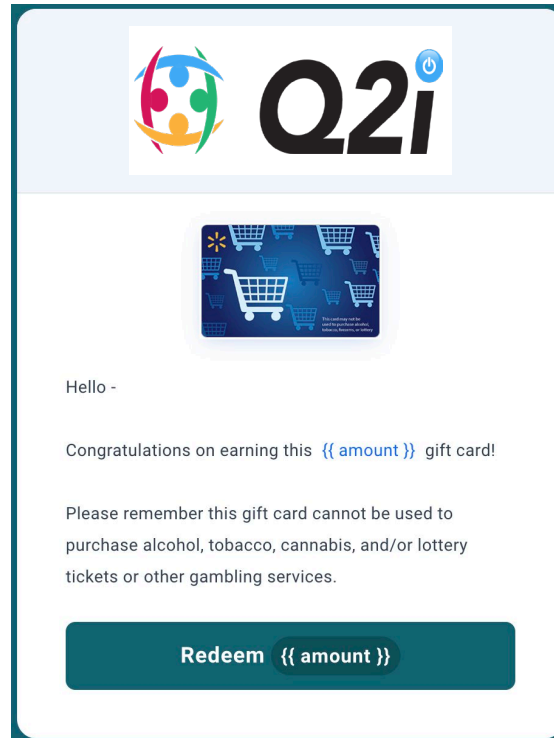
Q2i

This card may not be used to purchase alcohol, tobacco, firearms, or lottery

Hello -

Congratulations on earning this {{ amount }} gift card!

Please remember this gift card cannot be used to purchase alcohol, tobacco, cannabis, and/or lottery tickets or other gambling services.

Redeem {{ amount }}